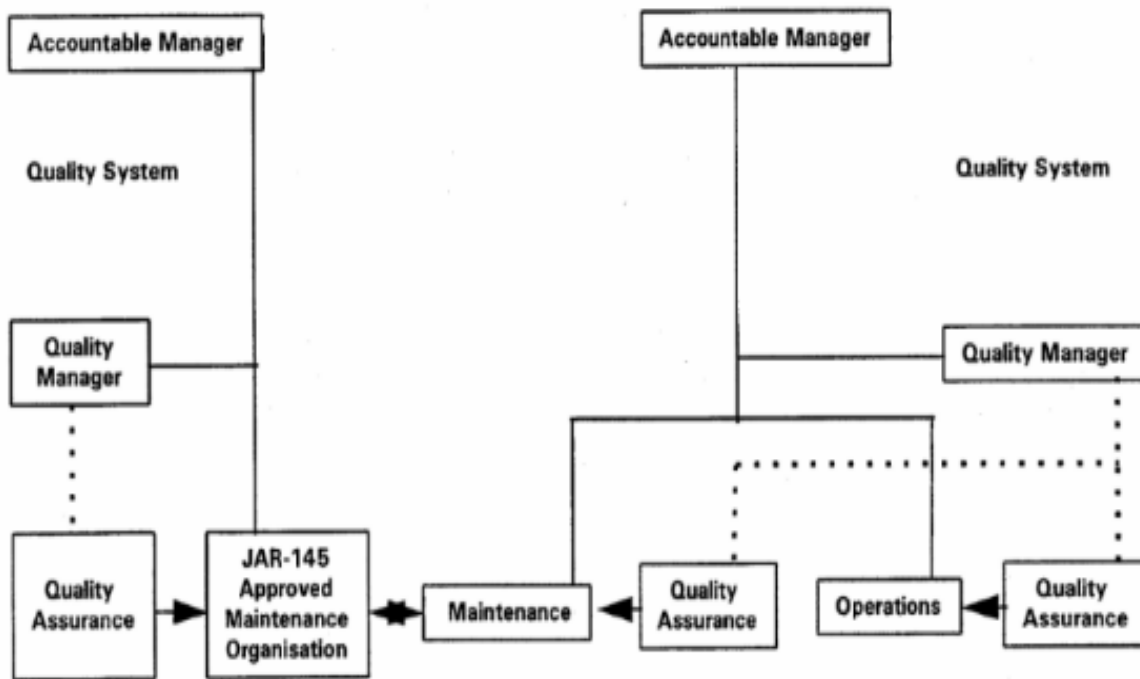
Accountable Manager

Quality System

Quality Manager

Quality Assurance

JAR-145 Approved Maintenance Organisation

Accountable Manager

Quality System

Quality Manager

Maintenance

Quality Assurance

Operations

Quality Assurance